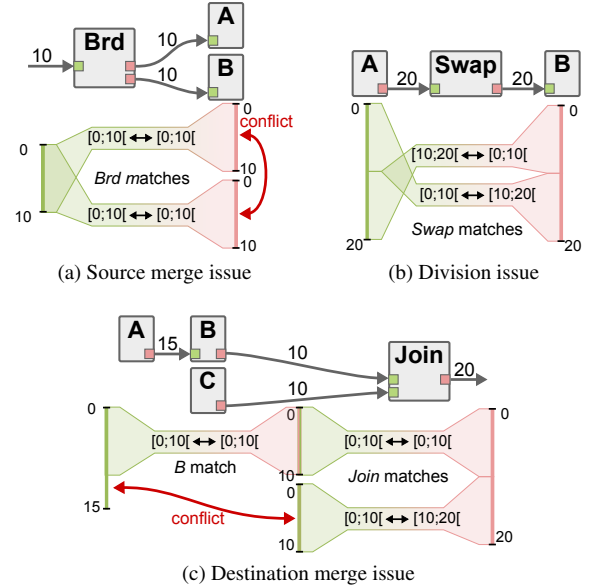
10
Brd
10
A
10
B
0
conflict
0
[0;10[ ↔ [0;10[
Brd matches
0
10
[0;10[ ↔ [0;10[
10
10
(a) Source merge issue

A
20
Swap
20
B
0
0
[10;20[ ↔ [0;10[
[0;10[ ↔ [10;20[
20
Swap matches
20
(b) Division issue

A
15
B
10
C
10
Join
20
0
0
[0;10[ ↔ [0;10[
[0;10[ ↔ [0;10[
B match
Join matches
10
15
0
conflict
[0;10[ ↔ [10;20[
10
20
(c) Destination merge issue